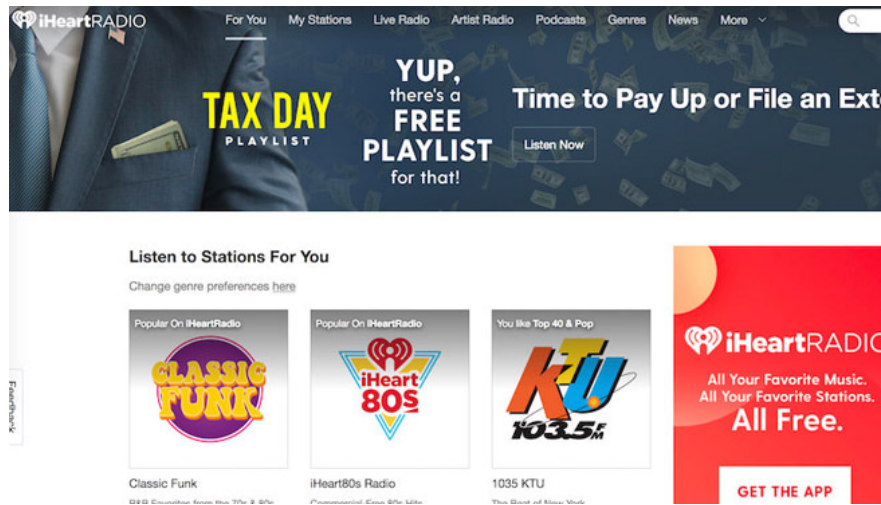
iHeartRADIO For You My Stations Live Radio Artist Radio Podcasts Genres News More

TAX DAY PLAYLIST

YUP, there's a FREE PLAYLIST for that!

Time to Pay Up or File an Ext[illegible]

Listen Now

Listen to Stations For You

Change genre preferences here

Popular On iHeartRadio

CLASSIC FUNK

Classic Funk

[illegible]

Popular On iHeartRadio

iHeart 80s

iHeart80s Radio

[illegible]

You like Top 40 & Pop

KTU 103.5 FM

1035 KTU

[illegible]

iHeartRADIO

All Your Favorite Music. All Your Favorite Stations. All Free.

GET THE APP

Feedback